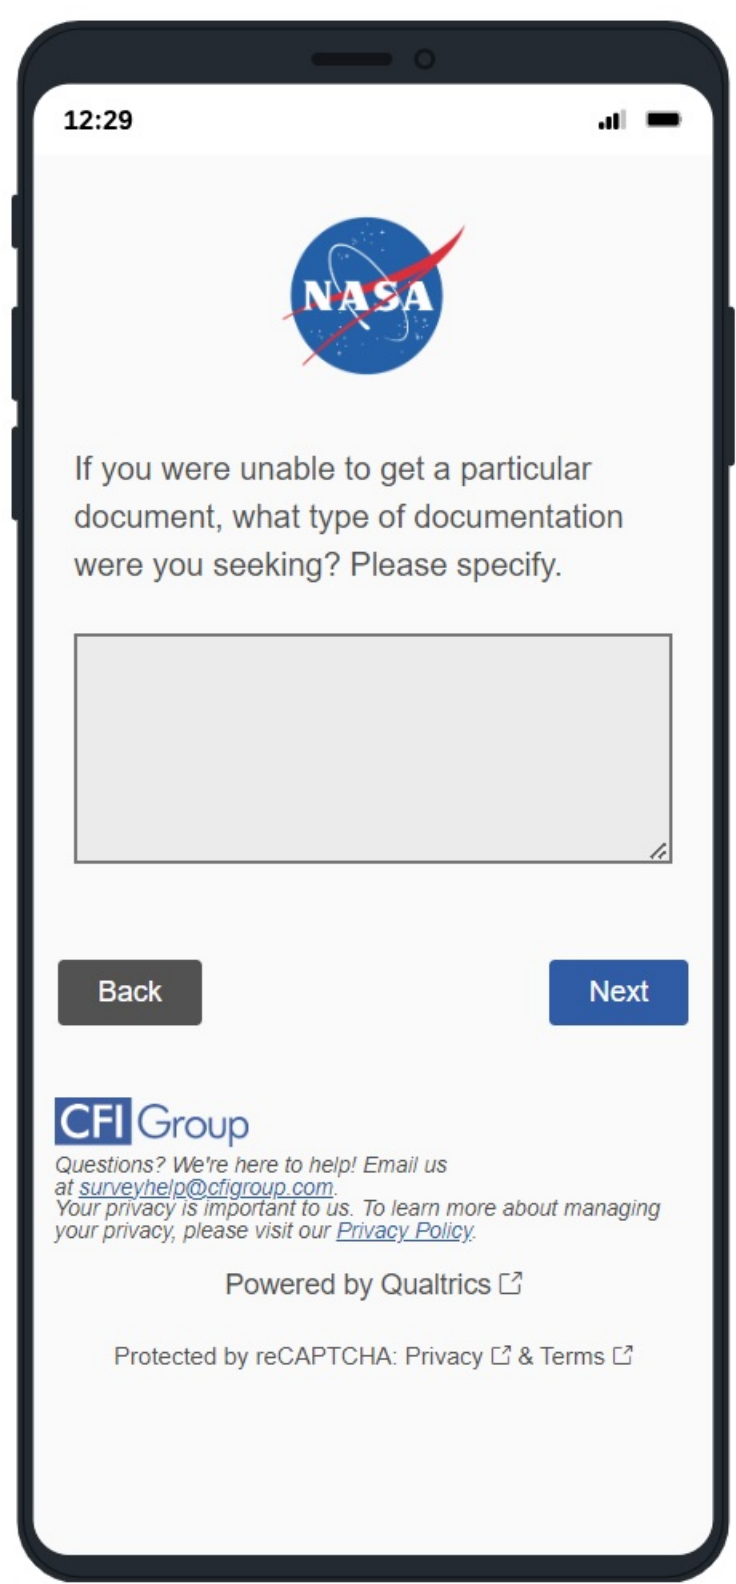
12:29

NASA

If you were unable to get a particular document, what type of documentation were you seeking? Please specify.

Back

Next

CFI Group

Questions? We're here to help! Email us at surveyhelp@cfigroup.com.
Your privacy is important to us. To learn more about managing your privacy, please visit our Privacy Policy.

Powered by Qualtrics

Protected by reCAPTCHA: Privacy & Terms